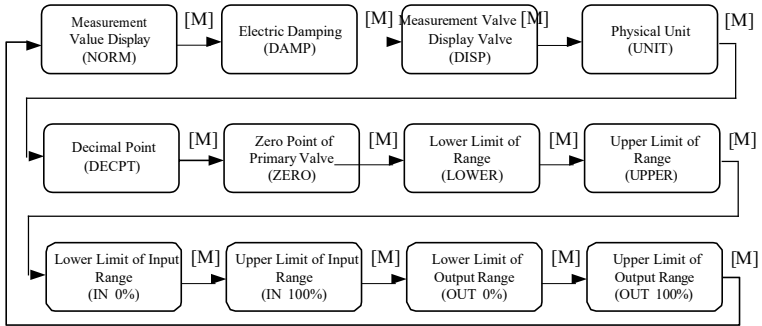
Measurement Value Display (NORM)

[M]

Electric Damping (DAMP)

[M]

Measurement Valve Display Valve (DISP)

[M]

Physical Unit (UNIT)

[M]

Decimal Point (DECPT)

[M]

Zero Point of Primary Valve (ZERO)

[M]

Lower Limit of Range (LOWER)

[M]

Upper Limit of Range (UPPER)

[M]

Lower Limit of Input Range (IN 0%)

[M]

Upper Limit of Input Range (IN 100%)

[M]

Lower Limit of Output Range (OUT 0%)

[M]

Upper Limit of Output Range (OUT 100%)

[M]